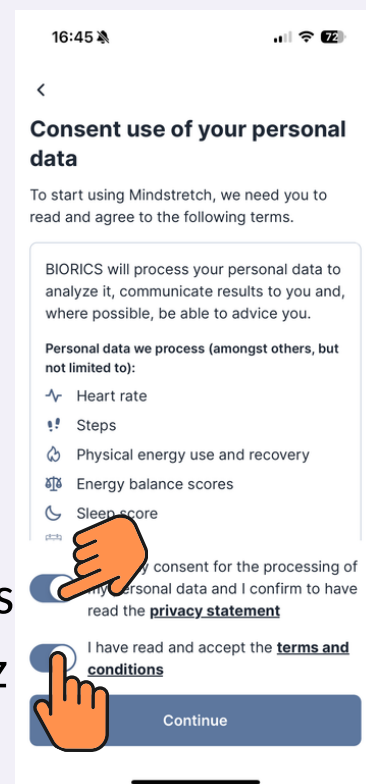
16:45

72

<

Consent use of your personal data

To start using Mindstretch, we need you to read and agree to the following terms.

BIORICS will process your personal data to analyze it, communicate results to you and, where possible, be able to advice you.

Personal data we process (amongst others, but not limited to):

Heart rate

Steps

Physical energy use and recovery

Energy balance scores

Sleep score

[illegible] consent for the processing of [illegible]ersonal data and I confirm to have read the privacy statement

I have read and accept the terms and conditions

Continue

s

z